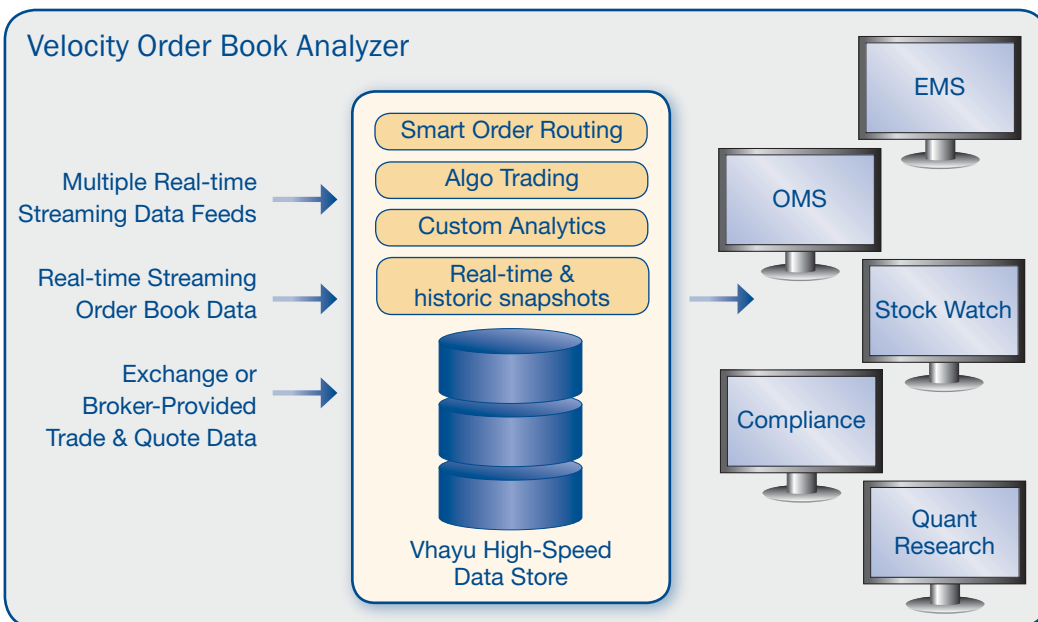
Velocity Order Book Analyzer

Multiple Real-time Streaming Data Feeds

Real-time Streaming Order Book Data

Exchange or Broker-Provided Trade & Quote Data

Smart Order Routing

Algo Trading

Custom Analytics

Real-time & historic snapshots

Vhayu High-Speed Data Store

EMS

OMS

Stock Watch

Compliance

Quant Research